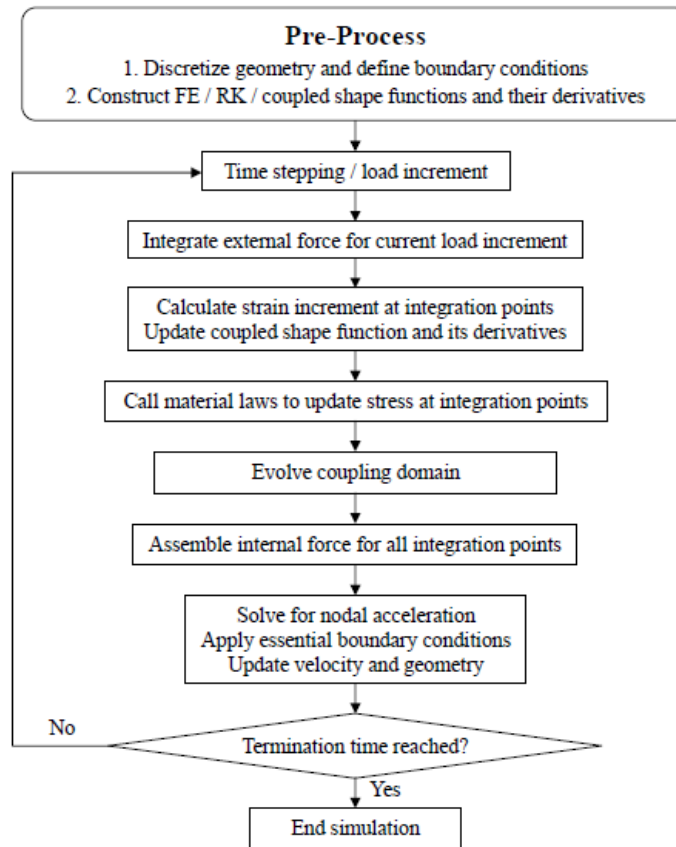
Pre-Process
1. Discretize geometry and define boundary conditions
2. Construct FE / RK / coupled shape functions and their derivatives

Time stepping / load increment

Integrate external force for current load increment

Calculate strain increment at integration points
Update coupled shape function and its derivatives

Call material laws to update stress at integration points

Evolve coupling domain

Assemble internal force for all integration points

Solve for nodal acceleration
Apply essential boundary conditions
Update velocity and geometry

No

Termination time reached?

Yes

End simulation